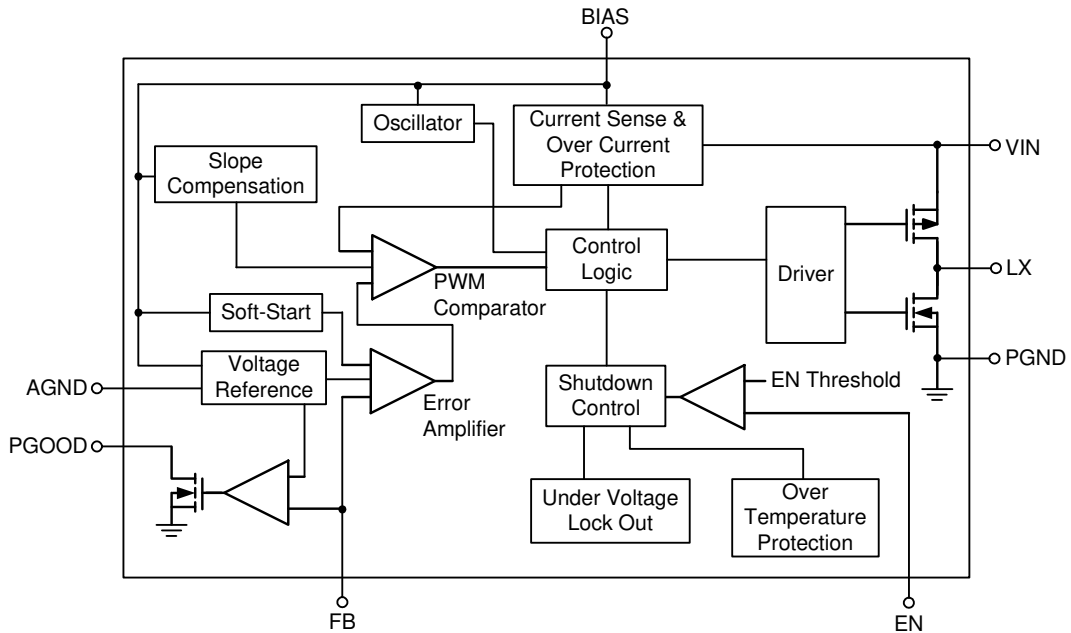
BIAS

Oscillator

Current Sense & Over Current Protection

VIN

Slope Compensation

Control Logic

Driver

LX

PWM Comparator

Soft-Start

PGND

Voltage Reference

AGND

Error Amplifier

Shutdown Control

EN Threshold

PGOOD

Under Voltage Lock Out

Over Temperature Protection

FB

EN